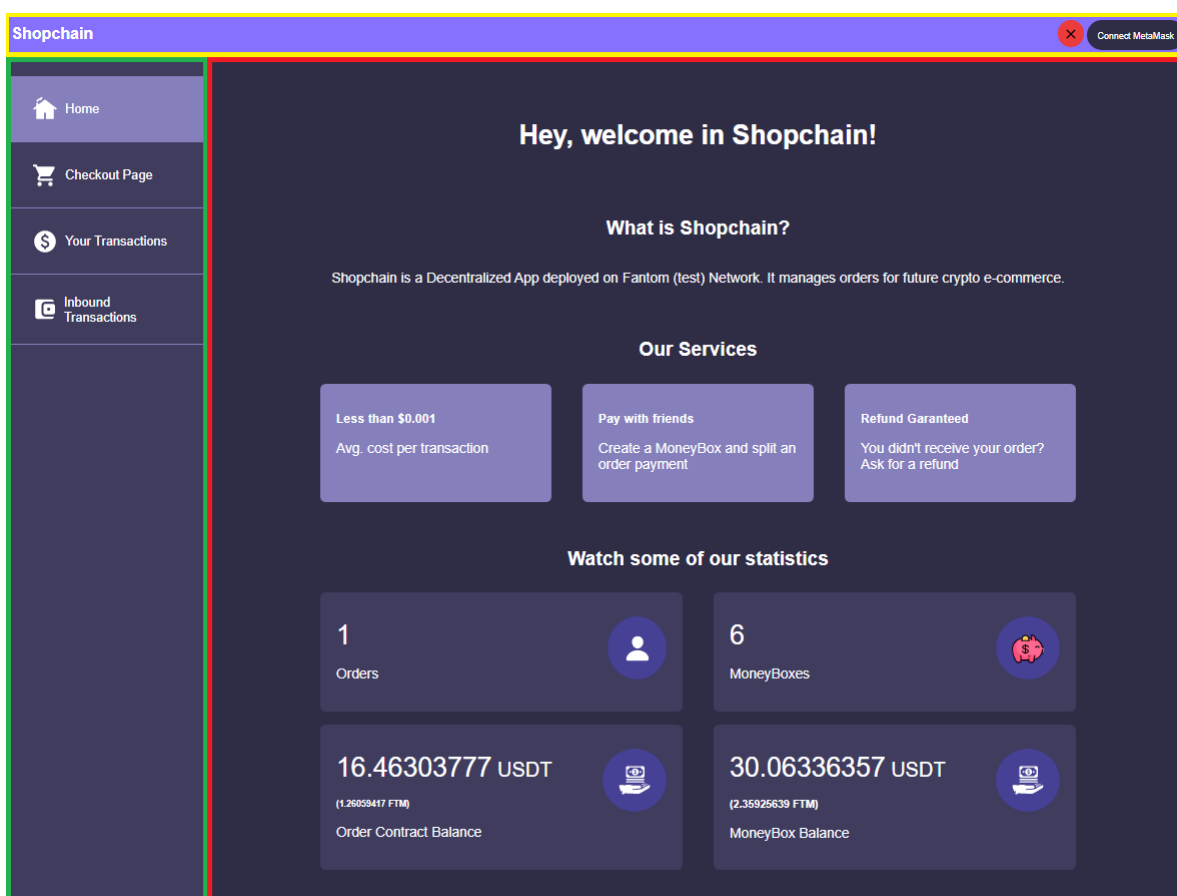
Shopchain

✕ Connect MetaMask

Home

Checkout Page

Your Transactions

Inbound Transactions

Hey, welcome in Shopchain!

What is Shopchain?

Shopchain is a Decentralized App deployed on Fantom (test) Network. It manages orders for future crypto e-commerce.

Our Services

Less than $0.001

Avg. cost per transaction

Pay with friends

Create a MoneyBox and split an order payment

Refund Garanteed

You didn't receive your order? Ask for a refund

Watch some of our statistics

1

Orders

6

MoneyBoxes

16.46303777 USDT

(1.26059417 FTM)

Order Contract Balance

30.06336357 USDT

(2.35925639 FTM)

MoneyBox Balance